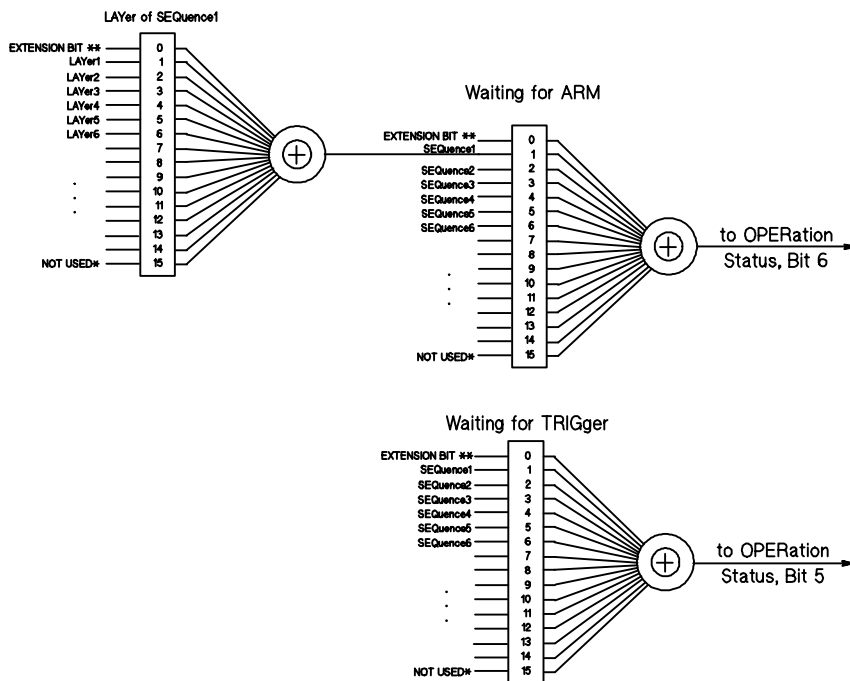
LAYer of SEQuence1

EXTENSION BIT **
LAYer1
LAYer2
LAYer3
LAYer4
LAYer5
LAYer6
NOT USED*

0
1
2
3
4
5
6
7
8
9
10
11
12
13
14
15

Waiting for ARM

EXTENSION BIT **
SEQuence1
SEQuence2
SEQuence3
SEQuence4
SEQuence5
SEQuence6
NOT USED*

0
1
2
3
4
5
6
7
8
9
10
11
12
13
14
15

to OPERation Status, Bit 6

Waiting for TRIGger

EXTENSION BIT **
SEQuence1
SEQuence2
SEQuence3
SEQuence4
SEQuence5
SEQuence6
NOT USED*

0
1
2
3
4
5
6
7
8
9
10
11
12
13
14
15

to OPERation Status, Bit 5